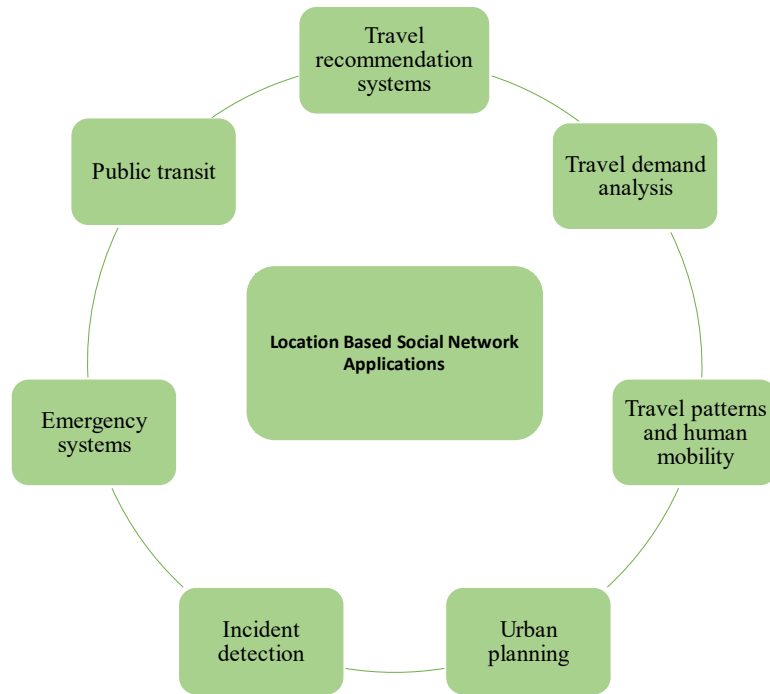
Location Based Social Network Applications

Travel recommendation systems

Travel demand analysis

Travel patterns and human mobility

Urban planning

Incident detection

Emergency systems

Public transit